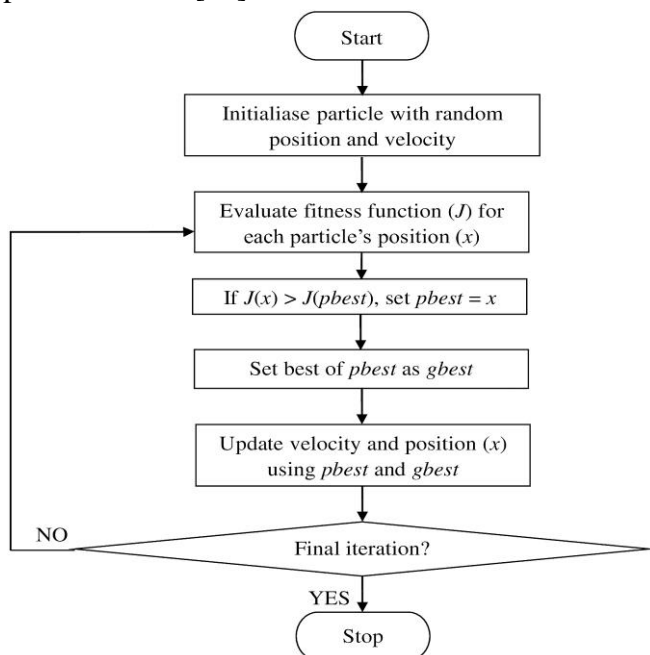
Start

Initialiase particle with random position and velocity

Evaluate fitness function ($J$) for each particle's position ($x$)

If $J(x) > J(pbest)$, set $pbest = x$

Set best of $pbest$ as $gbest$

Update velocity and position ($x$) using $pbest$ and $gbest$

NO

Final iteration?

YES

Stop